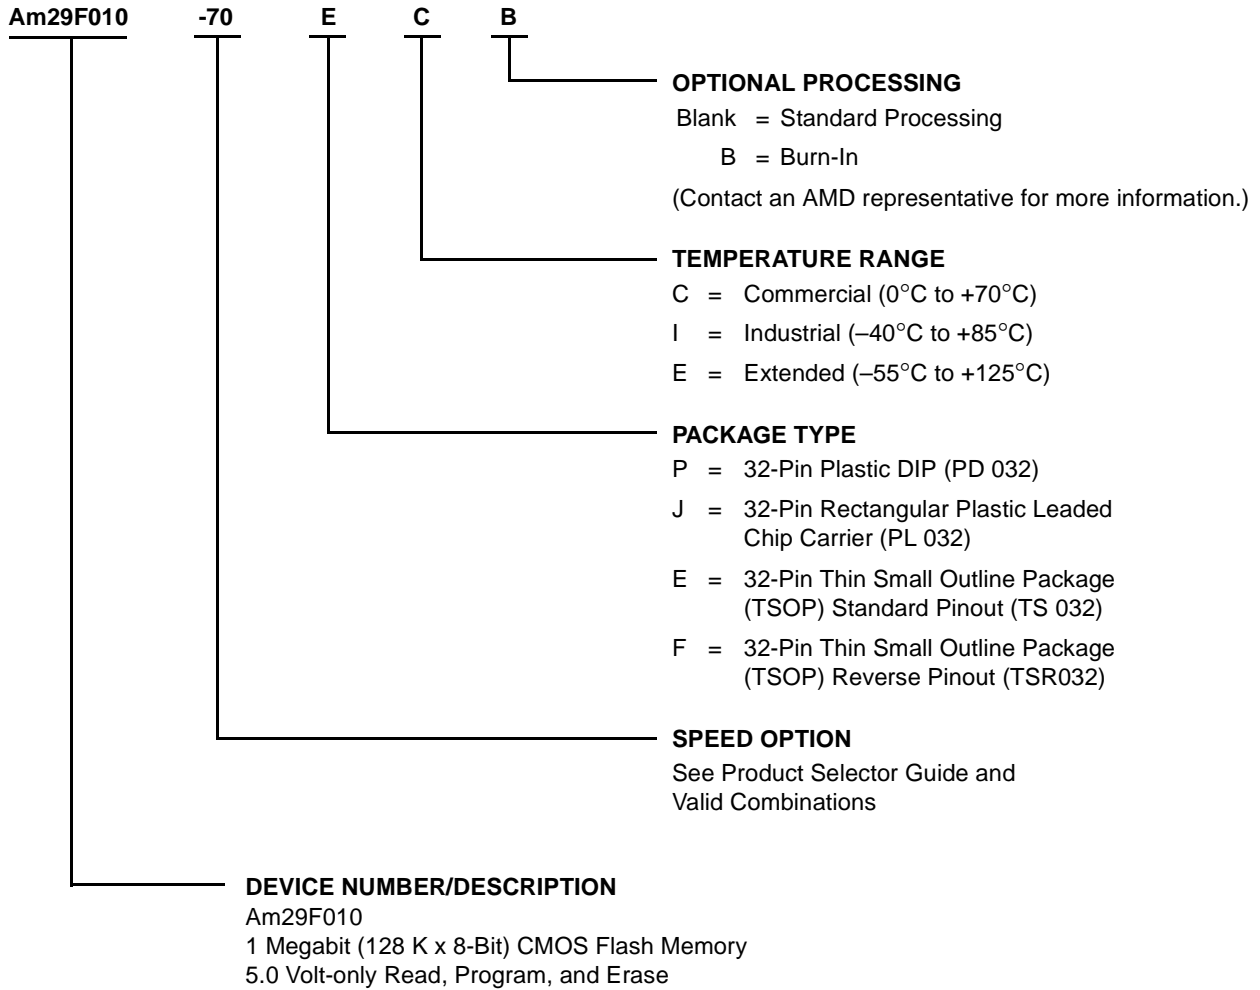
Am29F010 -70 E C B

OPTIONAL PROCESSING
Blank = Standard Processing
B = Burn-In
(Contact an AMD representative for more information.)

TEMPERATURE RANGE
C = Commercial (0°C to +70°C)
I = Industrial (–40°C to +85°C)
E = Extended (–55°C to +125°C)

PACKAGE TYPE
P = 32-Pin Plastic DIP (PD 032)
J = 32-Pin Rectangular Plastic Leaded Chip Carrier (PL 032)
E = 32-Pin Thin Small Outline Package (TSOP) Standard Pinout (TS 032)
F = 32-Pin Thin Small Outline Package (TSOP) Reverse Pinout (TSR032)

SPEED OPTION
See Product Selector Guide and Valid Combinations

DEVICE NUMBER/DESCRIPTION
Am29F010
1 Megabit (128 K x 8-Bit) CMOS Flash Memory
5.0 Volt-only Read, Program, and Erase